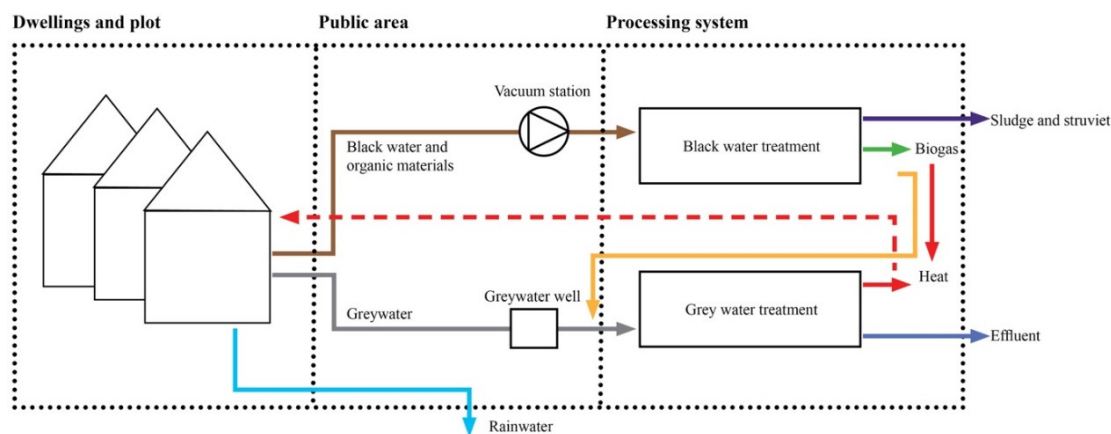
Dwellings and plot

Public area

Processing system

Vacuum station

Black water and organic materials

Black water treatment

Sludge and struviet

Biogas

Heat

Greywater

Greywater well

Grey water treatment

Effluent

Rainwater